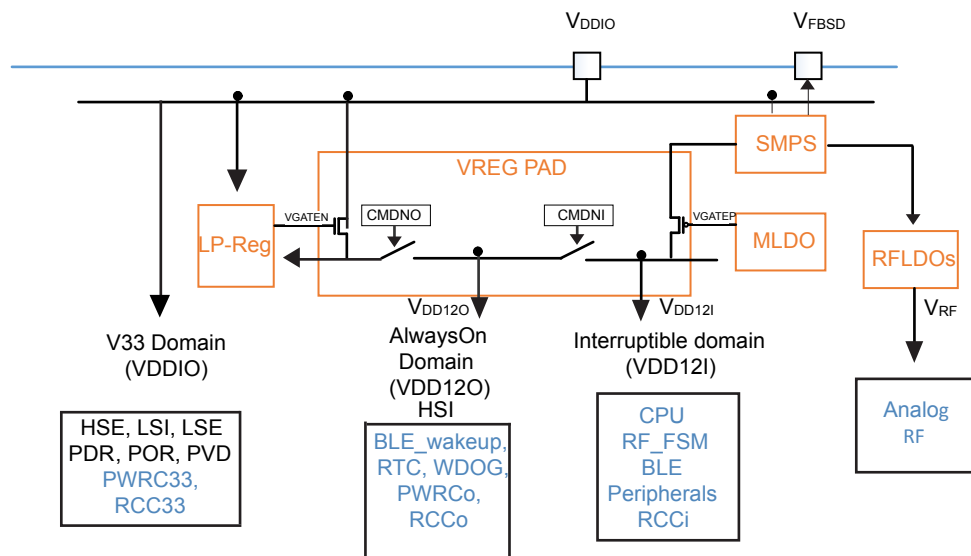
$V_{DDIO}$

$V_{FBSD}$

SMPS

VREG PAD

LP-Reg

VGATEN

CMDNO

CMDNI

VGATEP

MLDO

RFLDOs

$V_{RF}$

$V_{DD12O}$

$V_{DD12I}$

V33 Domain (VDDIO)

AlwaysOn Domain (VDD12O) HSI

Interruptible domain (VDD12I)

HSE, LSI, LSE
PDR, POR, PVD
PWRC33,
RCC33

BLE_wakeup,
RTC, WDOG,
PWRCo,
RCCo

CPU
RF_FSM
BLE
Peripherals
RCCi

Analog
RF